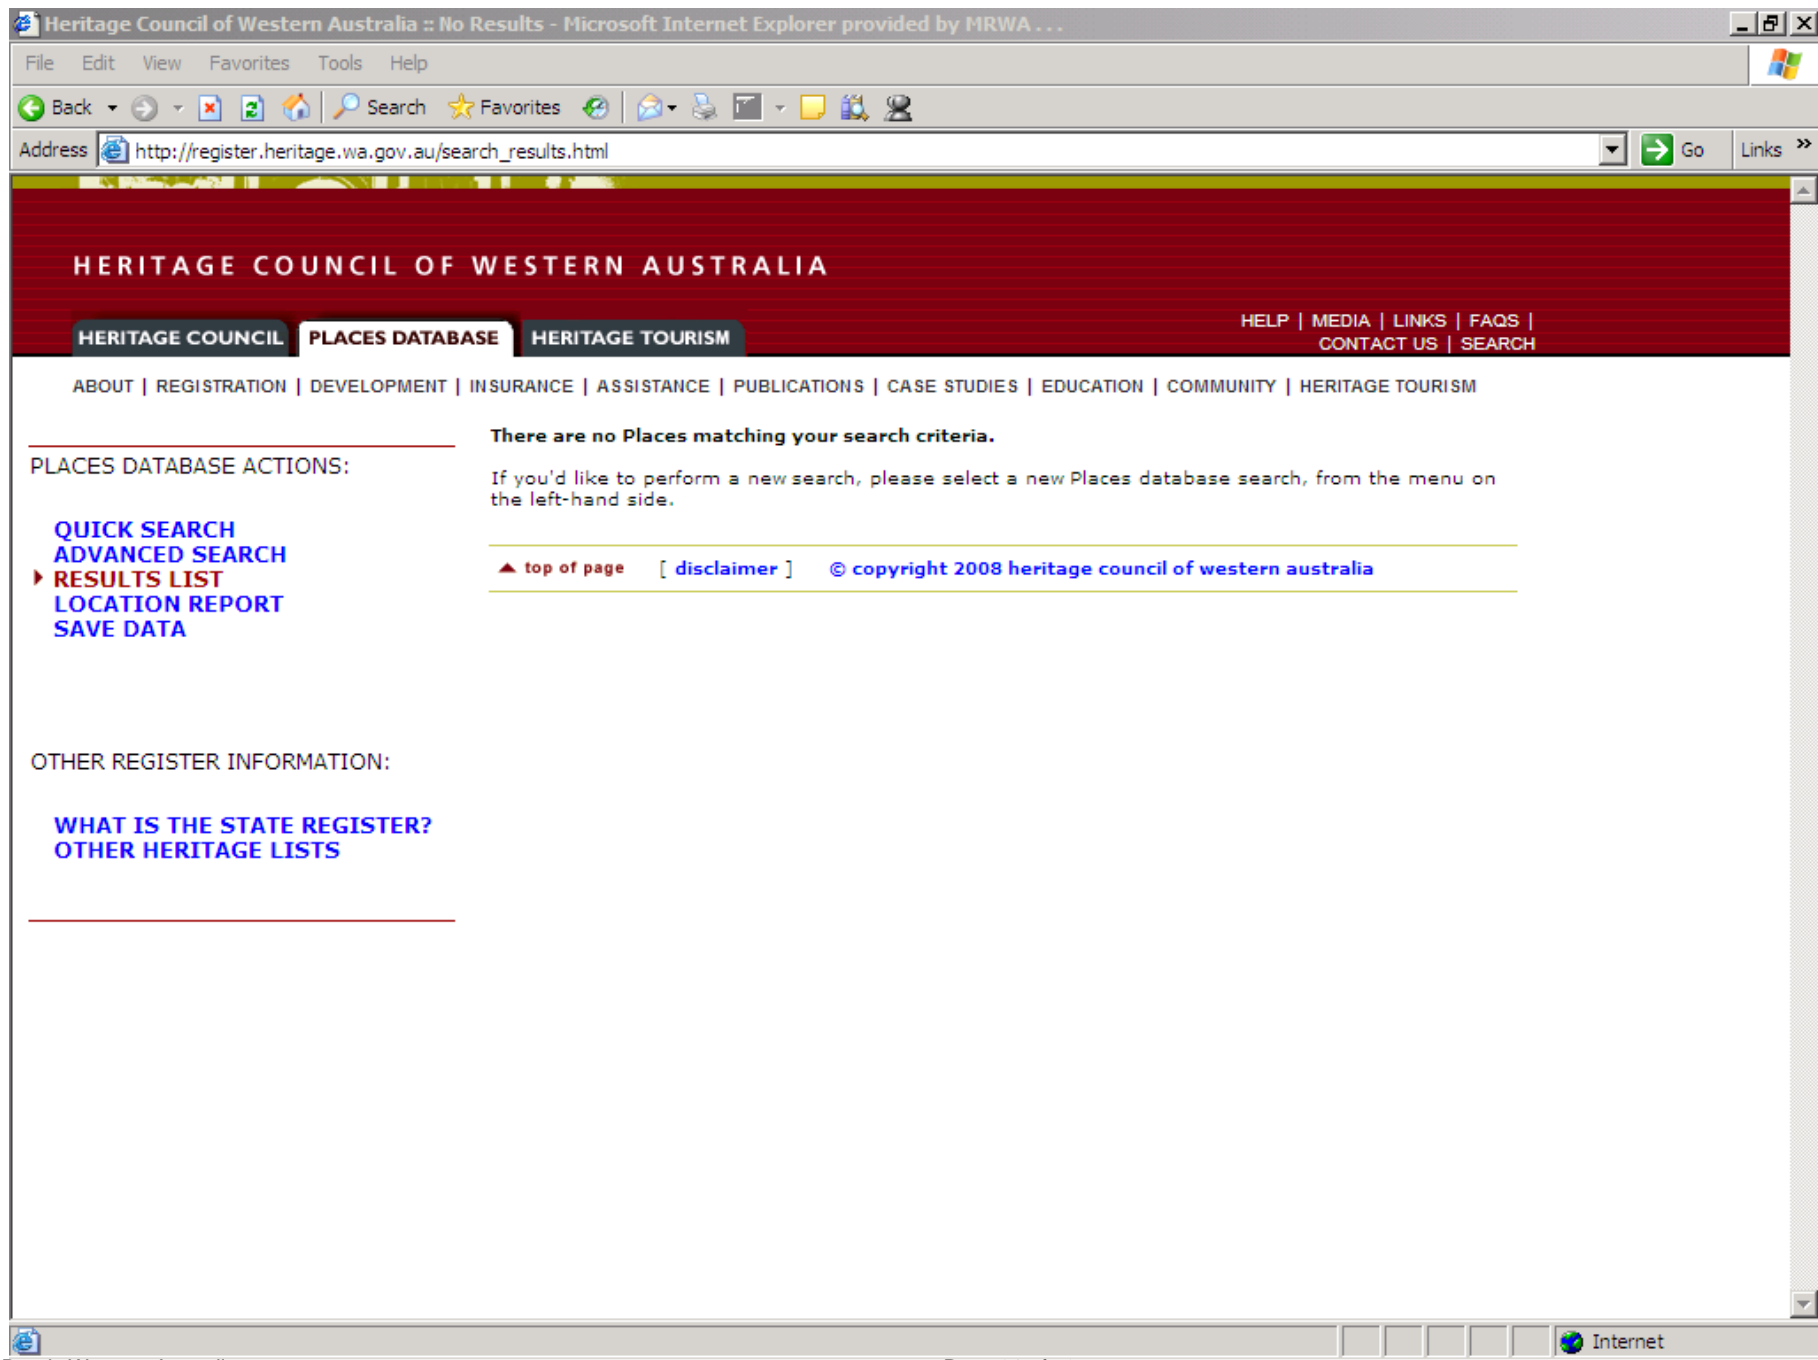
Heritage Council of Western Australia :: No Results - Microsoft Internet Explorer provided by MRWA . . .

File Edit View Favorites Tools Help

Back Search Favorites

Address http://register.heritage.wa.gov.au/search_results.html Go Links

HERITAGE COUNCIL OF WESTERN AUSTRALIA

HERITAGE COUNCIL PLACES DATABASE HERITAGE TOURISM

HELP | MEDIA | LINKS | FAQS | CONTACT US | SEARCH

ABOUT | REGISTRATION | DEVELOPMENT | INSURANCE | ASSISTANCE | PUBLICATIONS | CASE STUDIES | EDUCATION | COMMUNITY | HERITAGE TOURISM

PLACES DATABASE ACTIONS:

QUICK SEARCH
ADVANCED SEARCH
RESULTS LIST
LOCATION REPORT
SAVE DATA

OTHER REGISTER INFORMATION:

WHAT IS THE STATE REGISTER?
OTHER HERITAGE LISTS

There are no Places matching your search criteria.

If you'd like to perform a new search, please select a new Places database search, from the menu on the left-hand side.

top of page [ disclaimer ] © copyright 2008 heritage council of western australia

Internet